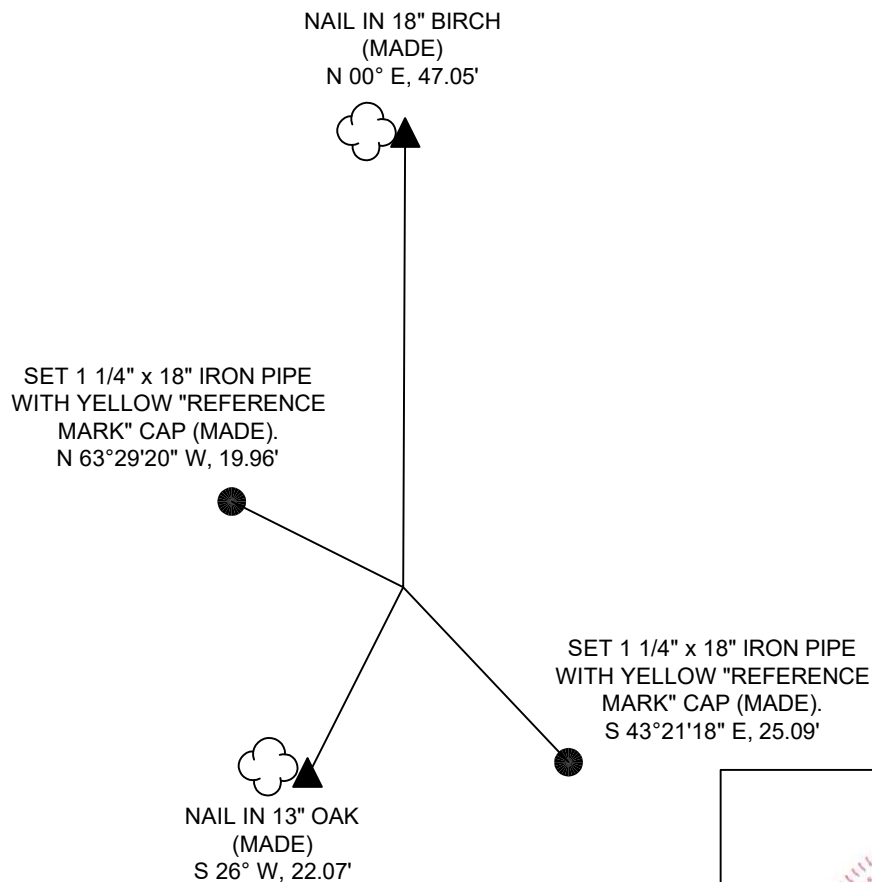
NAIL IN 18" BIRCH
(MADE)
N 00° E, 47.05'

SET 1 1/4" x 18" IRON PIPE
WITH YELLOW "REFERENCE
MARK" CAP (MADE).
N 63°29'20" W, 19.96'

SET 1 1/4" x 18" IRON PIPE
WITH YELLOW "REFERENCE
MARK" CAP (MADE).
S 43°21'18" E, 25.09'

NAIL IN 13" OAK
(MADE)
S 26° W, 22.07'